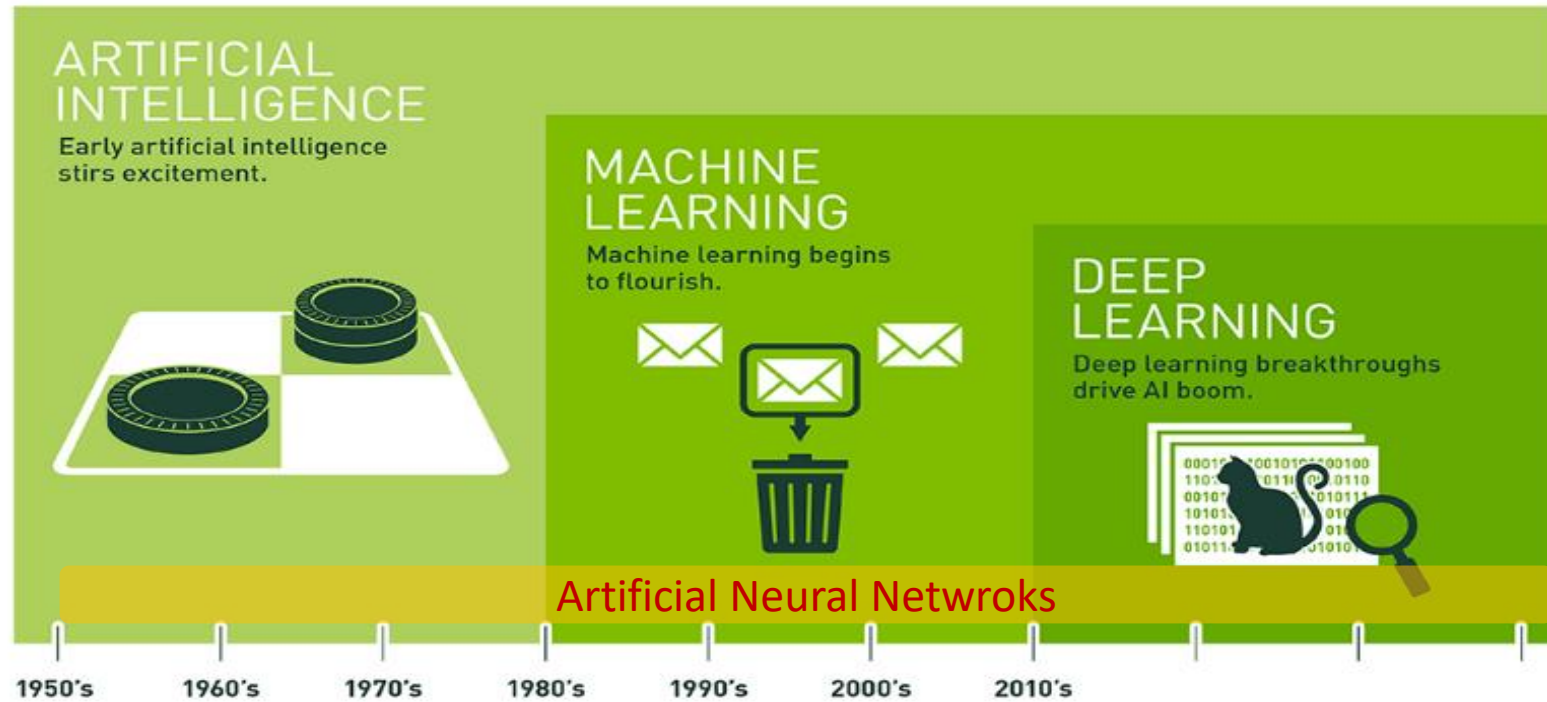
ARTIFICIAL INTELLIGENCE

Early artificial intelligence stirs excitement.

MACHINE LEARNING

Machine learning begins to flourish.

DEEP LEARNING

Deep learning breakthroughs drive AI boom.

Artificial Neural Netwroks

1950's 1960's 1970's 1980's 1990's 2000's 2010's